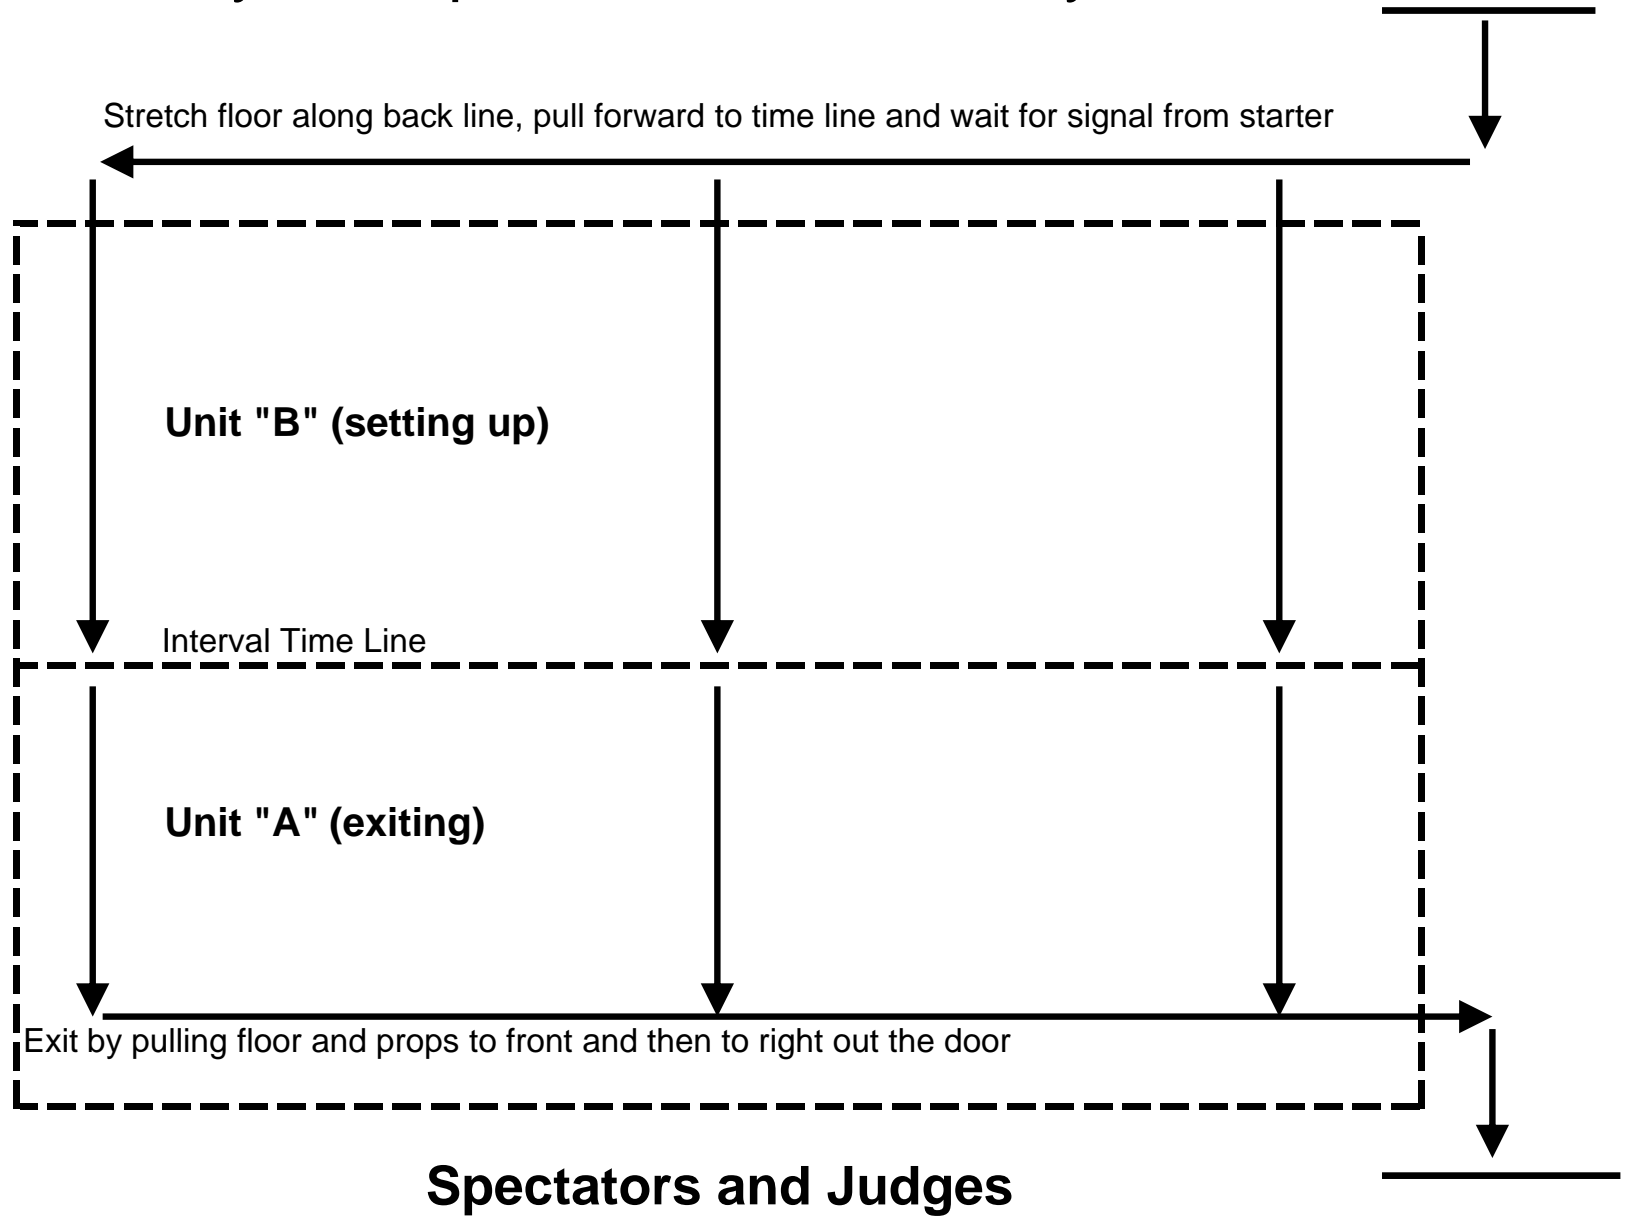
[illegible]

Stretch floor along back line, pull forward to time line and wait for signal from starter

Unit "B" (setting up)

Interval Time Line

Unit "A" (exiting)

Exit by pulling floor and props to front and then to right out the door

Spectators and Judges